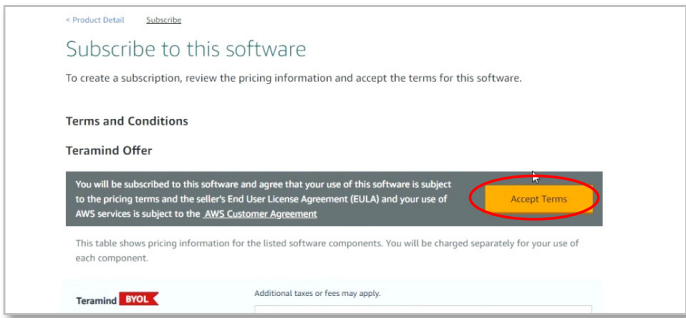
< Product Detail   Subscribe

Subscribe to this software

To create a subscription, review the pricing information and accept the terms for this software.

Terms and Conditions

Teramind Offer

You will be subscribed to this software and agree that your use of this software is subject to the pricing terms and the seller's End User License Agreement (EULA) and your use of AWS services is subject to the AWS Customer Agreement

Accept Terms

This table shows pricing information for the listed software components. You will be charged separately for your use of each component.

Teramind BYOL

Additional taxes or fees may apply.